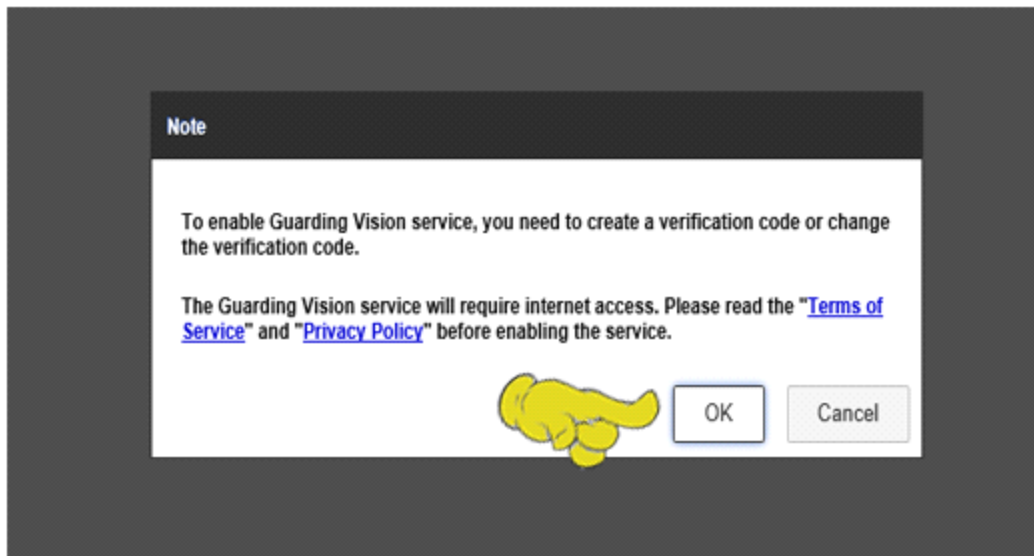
Note

To enable Guarding Vision service, you need to create a verification code or change the verification code.

The Guarding Vision service will require internet access. Please read the "Terms of Service" and "Privacy Policy" before enabling the service.

OK

Cancel